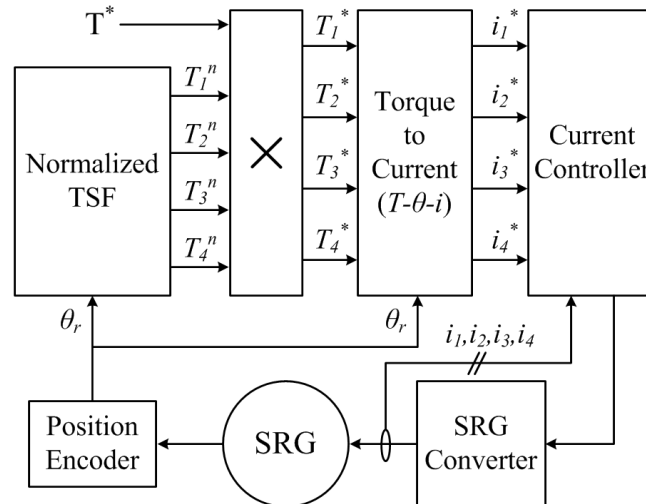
$T^*$

Normalized TSF

$T_1^n$

$T_2^n$

$T_3^n$

$T_4^n$

$\times$

$T_1^*$

$T_2^*$

$T_3^*$

$T_4^*$

Torque to Current ($T$-$\theta$-$i$)

$i_1^*$

$i_2^*$

$i_3^*$

$i_4^*$

Current Controller

$\theta_r$

$\theta_r$

$i_1,i_2,i_3,i_4$

Position Encoder

SRG

SRG Converter